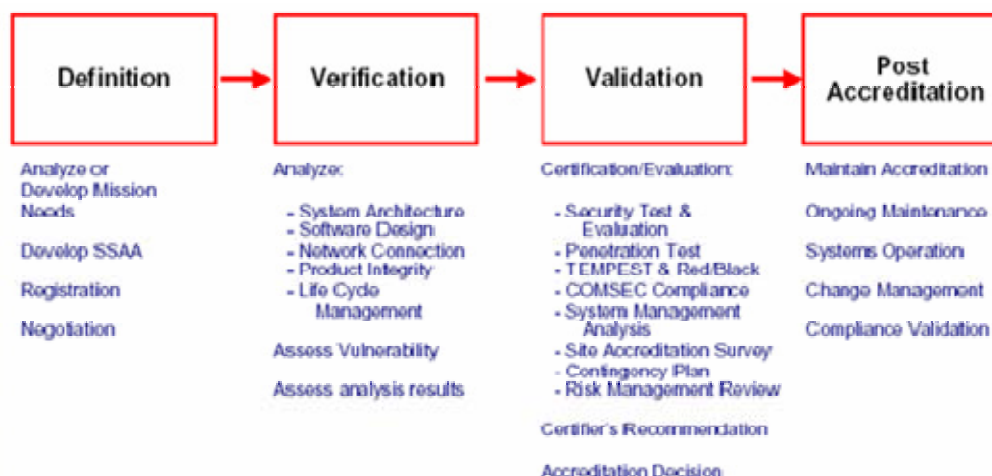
Definition

Verification

Validation

Post Accreditation

Analyze or Develop Mission Needs

Develop SSAA

Registration

Negotiation

Analyze:

- System Architecture
- Software Design
- Network Connection
- Product Integrity
- Life Cycle Management

Assess Vulnerability

Assess analysis results

Certification/Evaluation:

- Security Test & Evaluation
- Penetration Test
- TEMPEST & Red/Black
- COMSEC Compliance
- System Management Analysis
- Site Accreditation Survey
- Contingency Plan
- Risk Management Review

Certifier's Recommendation

Accreditation Decision

Maintain Accreditation

Ongoing Maintenance

Systems Operation

Change Management

Compliance Validation